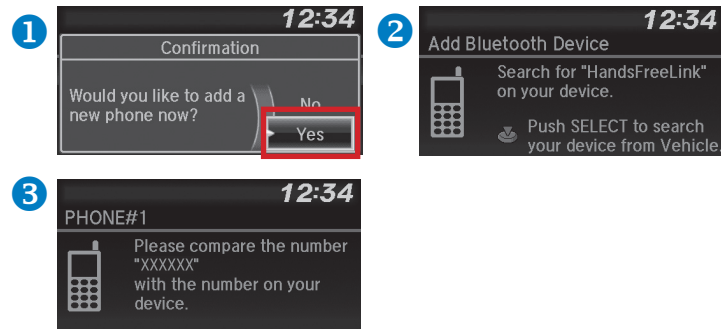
1
12:34
Confirmation
Would you like to add a new phone now?
No
Yes

2
12:34
Add Bluetooth Device
Search for "HandsFreeLink" on your device.
Push SELECT to search your device from Vehicle.

3
12:34
PHONE#1
Please compare the number "XXXXXX" with the number on your device.